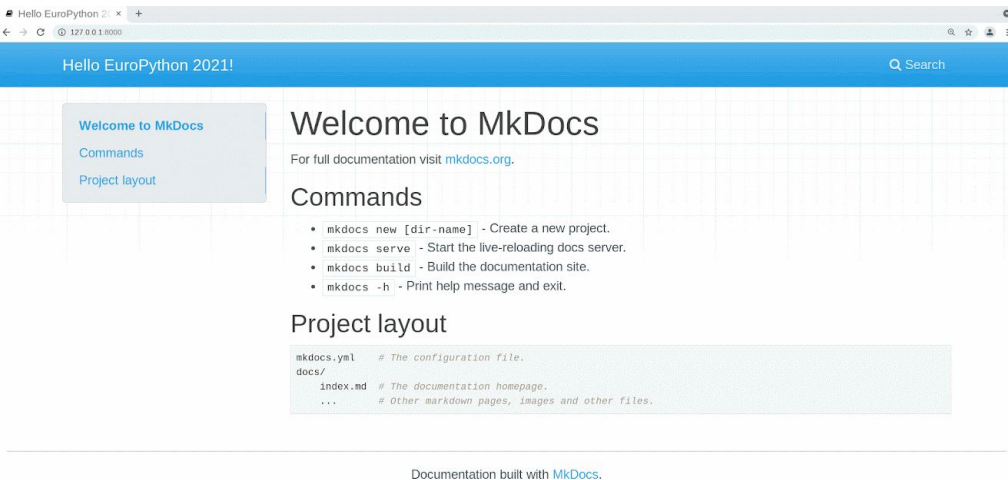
Hello EuroPython 20 ×

127.0.0.1:8000

Hello EuroPython 2021!

Search

Welcome to MkDocs

Commands

Project layout

Welcome to MkDocs

For full documentation visit mkdocs.org.

Commands

- mkdocs new [dir-name] - Create a new project.
- mkdocs serve - Start the live-reloading docs server.
- mkdocs build - Build the documentation site.
- mkdocs -h - Print help message and exit.

Project layout

mkdocs.yml # The configuration file.
docs/
index.md # The documentation homepage.
... # Other markdown pages, images and other files.

Documentation built with MkDocs.